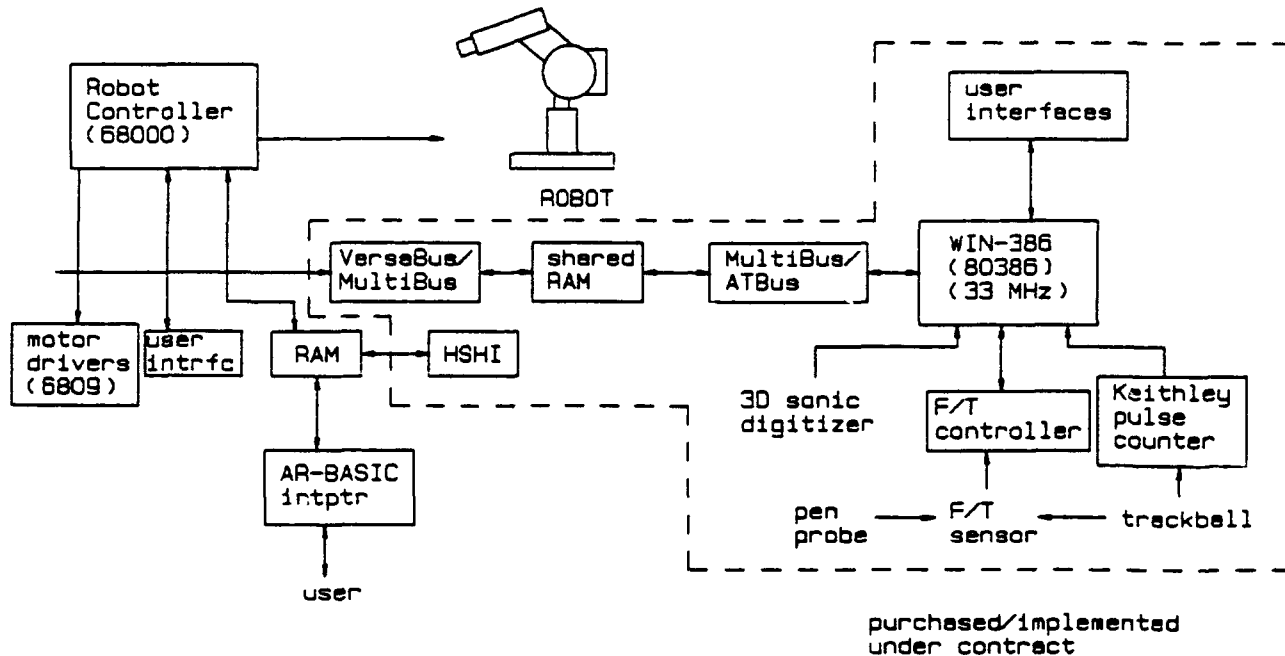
Robot Controller (68000)

ROBOT

user interfaces

VersaBus/ MultiBus

shared RAM

MultiBus/ ATBus

WIN-386 (80386) (33 MHz)

motor drivers (6809)

user intrfc

RAM

HSHI

AR-BASIC intptr

user

3D sonic digitizer

F/T controller

Keithley pulse counter

pen probe

F/T sensor

trackball

purchased/implemented under contract